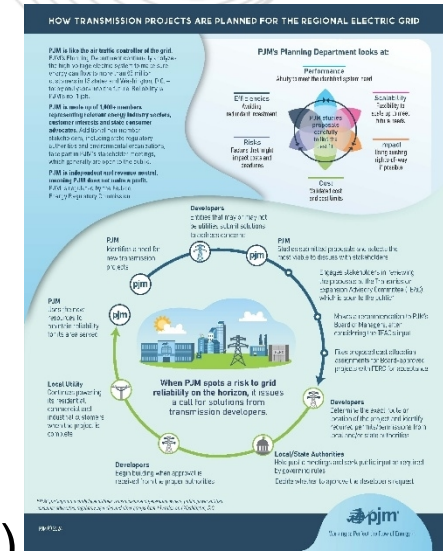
HOW TRANSMISSION PROJECTS ARE PLANNED FOR THE REGIONAL ELECTRIC GRID

PJM is like the air traffic controller of the grid. PJM's Planning Department continually analyzes the high voltage electric system to make sure energy can flow to more than 65 million people in 13 states and Washington, D.C. – today and years into the future. Reliability is PJM's no. 1 job.

PJM is made up of 1,000+ members representing relevant energy industry sectors, customer interests and state consumer advocates. Additional non-member stakeholders, including state regulatory authorities and environmental organizations, take part in PJM's stakeholder meetings, which generally are open to the public.

PJM is independent and revenue neutral, meaning PJM does not make a profit. PJM is regulated by the Federal Energy Regulatory Commission.

PJM's Planning Department looks at:

Performance
Ability to meet the needs of system need

Efficiencies
Avoiding redundant investment

Scalability
Flexibility to scale up or down future needs

Risks
Factors that might impact costs and timelines

Impact
Using existing rights-of-way if possible

Cost
Estimated cost and cost limits

PJM studies proposals carefully to find the best fit

Developers
Entities that may or may not be utilities, submit solutions to address concerns

PJM
Identifies a need for new transmission projects

PJM
Studies each of the proposals and selects the most reliable designs with stakeholders

Engages stakeholders in reviewing the proposals in the Transmission Expansion Advisory Committee (TEAC) which is open to the public

Makes a recommendation to PJM's Board of Managers after considering the TEAC's input

Files approved allocation components for transmission projects with FERC for acceptance

PJM
Monitors the project to maintain reliability for the area served

Local Utility
Continues powering the residential, commercial and industrial customers served by projects to complete

When PJM spots a risk to grid reliability on the horizon, it issues a call for solutions from transmission developers.

Developers
Determine the exact route or location of the project and identify relevant permits from sources from local and/or state authorities

Local/State Authorities
Hold public meetings and seek public input on any kind by government rules
Decide whether to approve the developer's request

Developers
Begin building when approvals received from the proper authorities

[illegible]

pjm
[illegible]